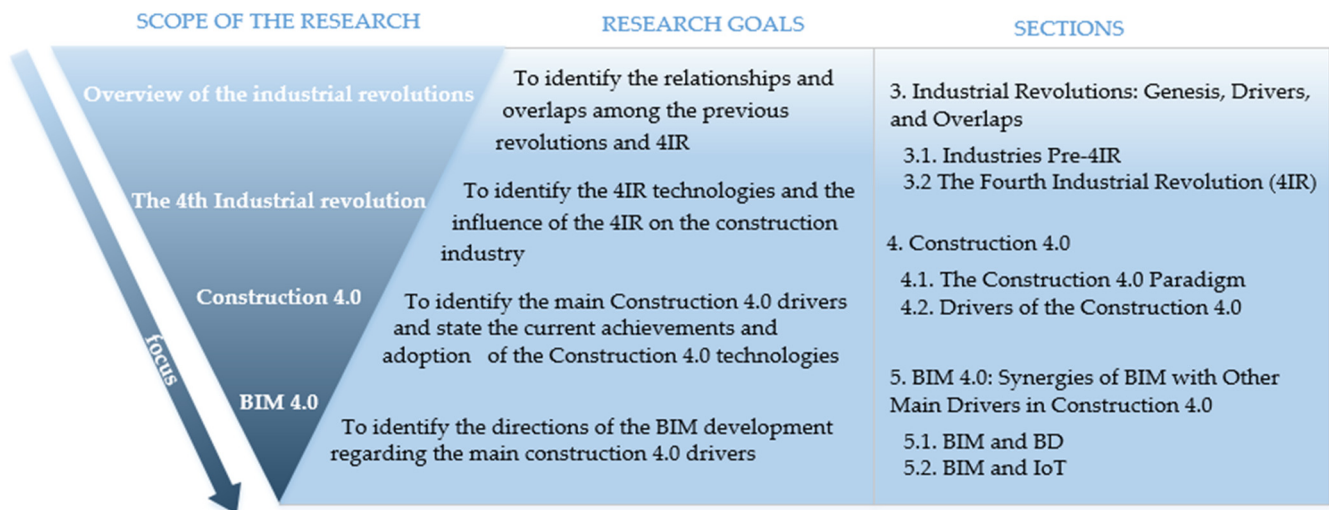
SCOPE OF THE RESEARCH

RESEARCH GOALS

SECTIONS

Overview of the industrial revolutions

To identify the relationships and overlaps among the previous revolutions and 4IR

3. Industrial Revolutions: Genesis, Drivers, and Overlaps

3.1. Industries Pre-4IR
3.2 The Fourth Industrial Revolution (4IR)

The 4th Industrial revolution

To identify the 4IR technologies and the influence of the 4IR on the construction industry

4. Construction 4.0

4.1. The Construction 4.0 Paradigm
4.2. Drivers of the Construction 4.0

Construction 4.0

To identify the main Construction 4.0 drivers and state the current achievements and adoption of the Construction 4.0 technologies

5. BIM 4.0: Synergies of BIM with Other Main Drivers in Construction 4.0

BIM 4.0

To identify the directions of the BIM development regarding the main construction 4.0 drivers

5.1. BIM and BD
5.2. BIM and IoT

focus